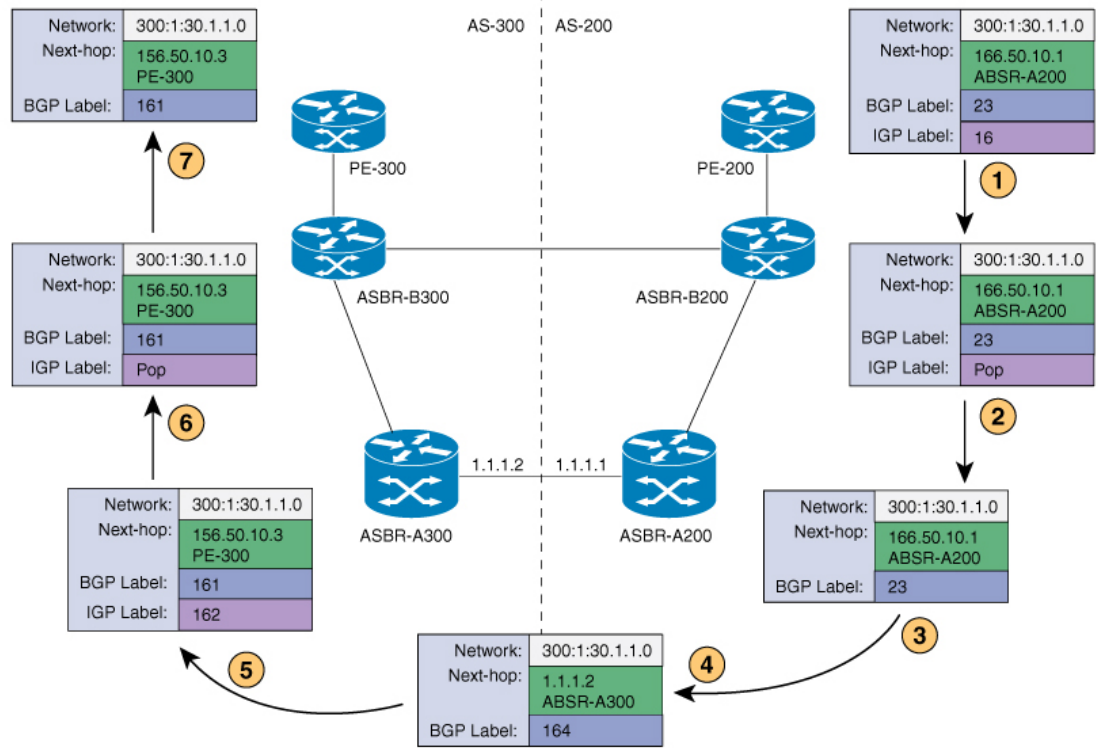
AS-300 AS-200

| Network: | 300:1:30.1.1.0 |
|---|---|
| Next-hop: | 156.50.10.3 PE-300 |
| BGP Label: | 161 |

7

| Network: | 300:1:30.1.1.0 |
|---|---|
| Next-hop: | 156.50.10.3 PE-300 |
| BGP Label: | 161 |
| IGP Label: | Pop |

6

| Network: | 300:1:30.1.1.0 |
|---|---|
| Next-hop: | 156.50.10.3 PE-300 |
| BGP Label: | 161 |
| IGP Label: | 162 |

5

PE-300

ASBR-B300

ASBR-A300

1.1.1.2 1.1.1.1

ASBR-A200

ASBR-B200

PE-200

| Network: | 300:1:30.1.1.0 |
|---|---|
| Next-hop: | 166.50.10.1 ABSR-A200 |
| BGP Label: | 23 |
| IGP Label: | 16 |

1

| Network: | 300:1:30.1.1.0 |
|---|---|
| Next-hop: | 166.50.10.1 ABSR-A200 |
| BGP Label: | 23 |
| IGP Label: | Pop |

2

| Network: | 300:1:30.1.1.0 |
|---|---|
| Next-hop: | 166.50.10.1 ABSR-A200 |
| BGP Label: | 23 |

3

4

| Network: | 300:1:30.1.1.0 |
|---|---|
| Next-hop: | 1.1.1.2 ABSR-A300 |
| BGP Label: | 164 |